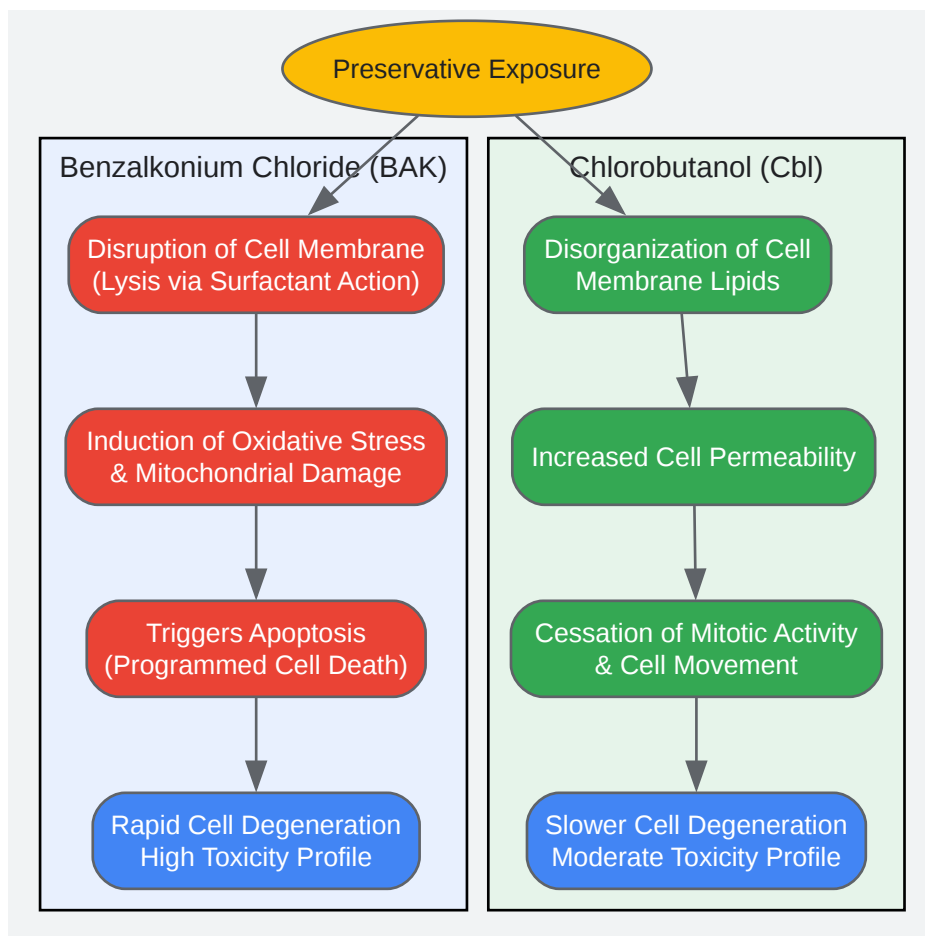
Preservative Exposure

Benzalkonium Chloride (BAK)

Disruption of Cell Membrane (Lysis via Surfactant Action)

Induction of Oxidative Stress & Mitochondrial Damage

Triggers Apoptosis (Programmed Cell Death)

Rapid Cell Degeneration High Toxicity Profile

Chlorobutanol (Cbl)

Disorganization of Cell Membrane Lipids

Increased Cell Permeability

Cessation of Mitotic Activity & Cell Movement

Slower Cell Degeneration Moderate Toxicity Profile